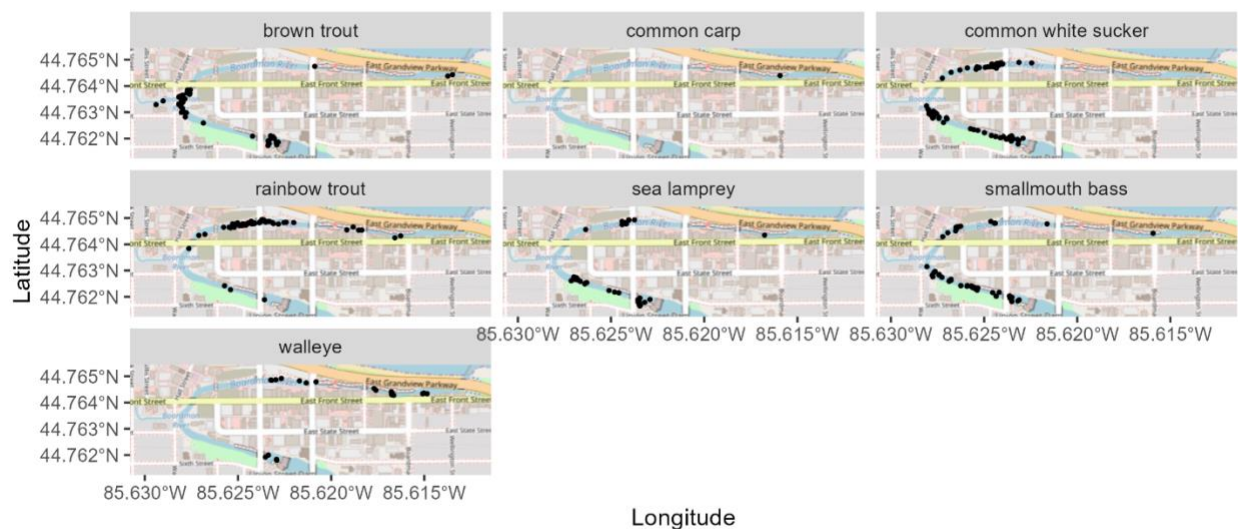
brown trout

common carp

common white sucker

rainbow trout

sea lamprey

smallmouth bass

walleye

Latitude

44.765°N
44.764°N
44.763°N
44.762°N

44.765°N
44.764°N
44.763°N
44.762°N

44.765°N
44.764°N
44.763°N
44.762°N

85.630°W 85.625°W 85.620°W 85.615°W

85.630°W 85.625°W 85.620°W 85.615°W

85.630°W 85.625°W 85.620°W 85.615°W

Longitude

East Grandview Parkway
East Front Street
East State Street
Sixth Street
ont Street